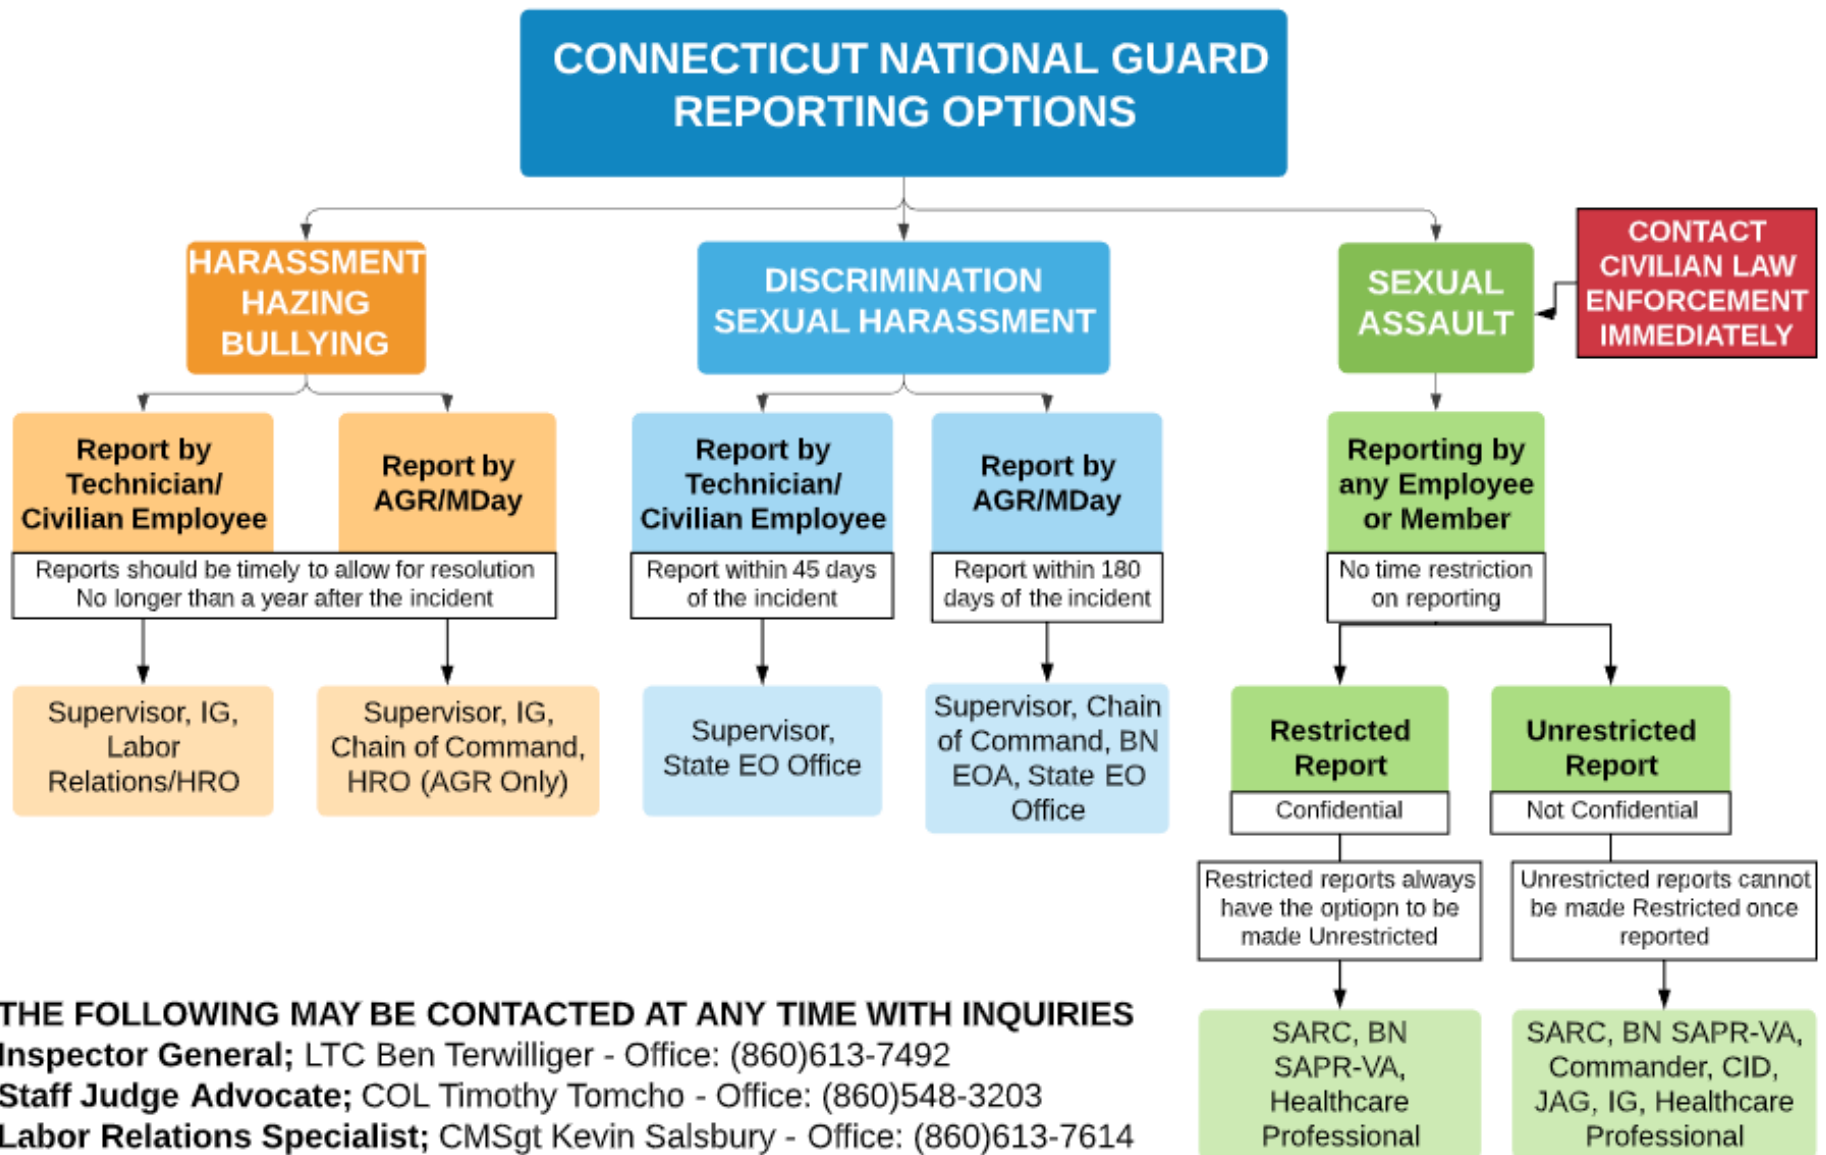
CONNECTICUT NATIONAL GUARD REPORTING OPTIONS

HARASSMENT HAZING BULLYING

DISCRIMINATION SEXUAL HARASSMENT

SEXUAL ASSAULT

CONTACT CIVILIAN LAW ENFORCEMENT IMMEDIATELY

Report by Technician/ Civilian Employee

Report by AGR/MDay

Reports should be timely to allow for resolution No longer than a year after the incident

Supervisor, IG, Labor Relations/HRO

Supervisor, IG, Chain of Command, HRO (AGR Only)

Report by Technician/ Civilian Employee

Report within 45 days of the incident

Supervisor, State EO Office

Report by AGR/MDay

Report within 180 days of the incident

Supervisor, Chain of Command, BN EOA, State EO Office

Reporting by any Employee or Member

No time restriction on reporting

Restricted Report

Confidential

Restricted reports always have the optiopn to be made Unrestricted

SARC, BN SAPR-VA, Healthcare Professional

Unrestricted Report

Not Confidential

Unrestricted reports cannot be made Restricted once reported

SARC, BN SAPR-VA, Commander, CID, JAG, IG, Healthcare Professional

THE FOLLOWING MAY BE CONTACTED AT ANY TIME WITH INQUIRIES
Inspector General; LTC Ben Terwilliger - Office: (860)613-7492
Staff Judge Advocate; COL Timothy Tomcho - Office: (860)548-3203
Labor Relations Specialist; CMSgt Kevin Salsbury - Office: (860)613-7614